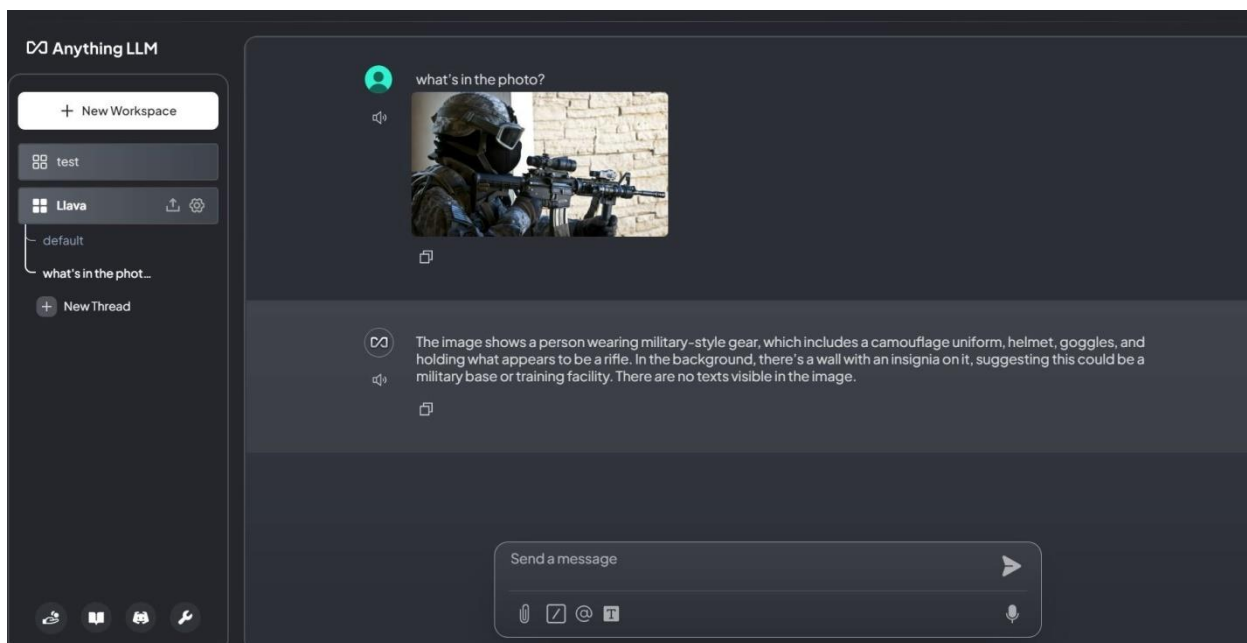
Anything LLM

+ New Workspace

test

Llava

default

what's in the phot...

+ New Thread

what's in the photo?

The image shows a person wearing military-style gear, which includes a camouflage uniform, helmet, goggles, and holding what appears to be a rifle. In the background, there's a wall with an insignia on it, suggesting this could be a military base or training facility. There are no texts visible in the image.

Send a message